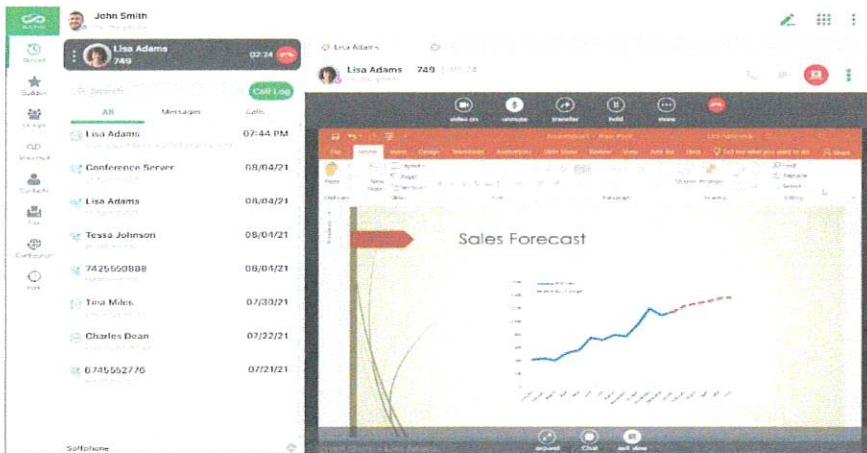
John Smith

Recent

Buddies

Groups

Voicemail

Contacts

Fax

Conference

Park

Lisa Adams
749
02:24

Call Log

All
Messages
Calls

Lisa Adams
07:44 PM

Conference Server
08/04/21

Lisa Adams
08/04/21

Tessa Johnson
08/04/21

7425550888
08/04/21

Tina Miles
07/30/21

Charles Dean
07/22/21

6745552776
07/21/21

Softphone

Lisa Adams

Lisa Adams 749 | 02:24

video on
unmute
transfer
hold
more

File
Home
Insert
Design
Transitions
Animations
Slide Show
Review
View
Help
Tell me what you want to do
Share

Paste
New Slide
Layout
Reset
Section
Clipboard
Slides
Font
Paragraph
Drawing
Editing
Find
Replace
Select

Sales Forecast

expand
Chat
exit view